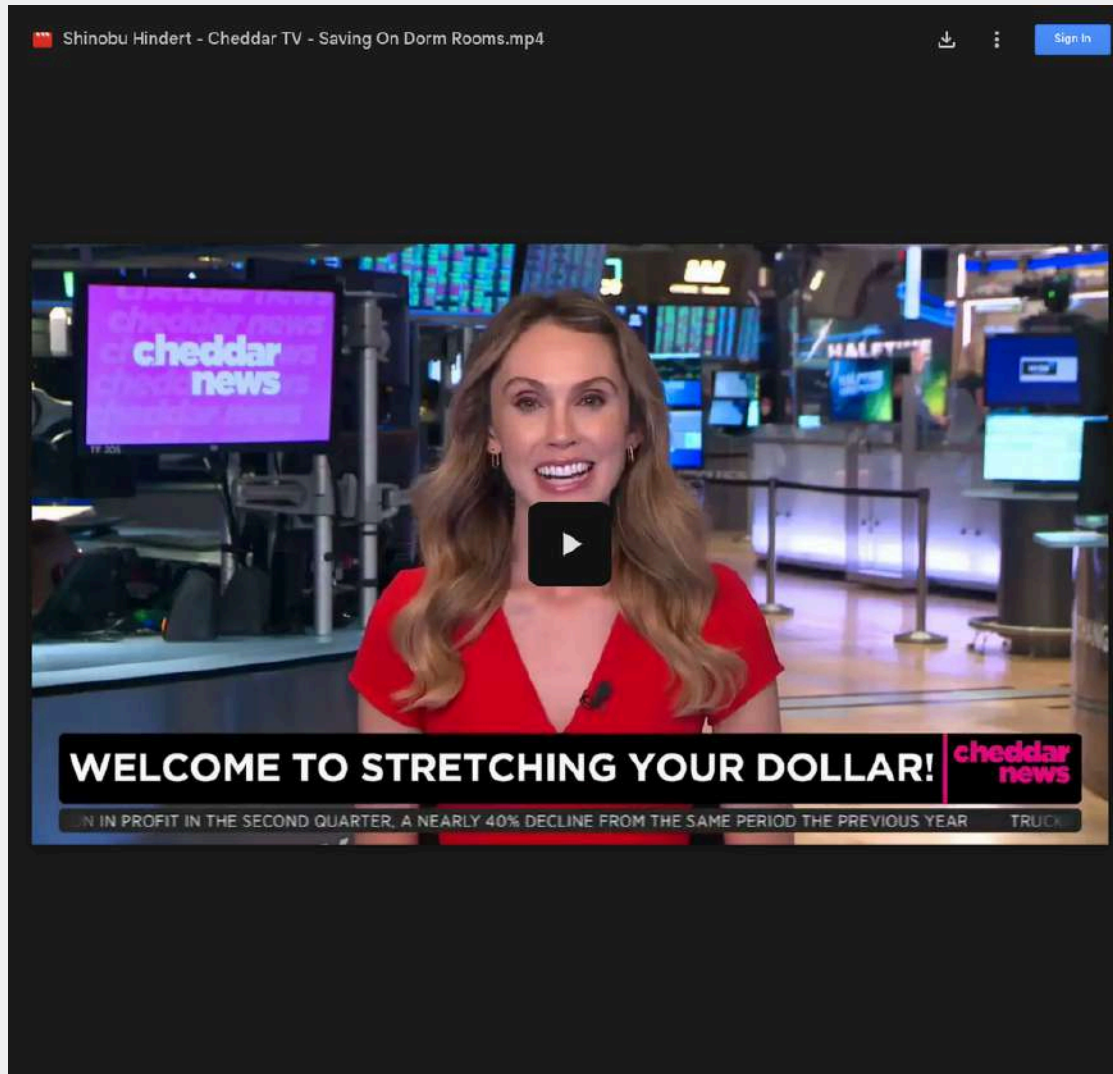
Shinobu Hindert - Cheddar TV - Saving On Dorm Rooms.mp4

Sign In

cheddar news

HALFTIME

WELCOME TO STRETCHING YOUR DOLLAR!

cheddar news

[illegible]N IN PROFIT IN THE SECOND QUARTER, A NEARLY 40% DECLINE FROM THE SAME PERIOD THE PREVIOUS YEAR TRUC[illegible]